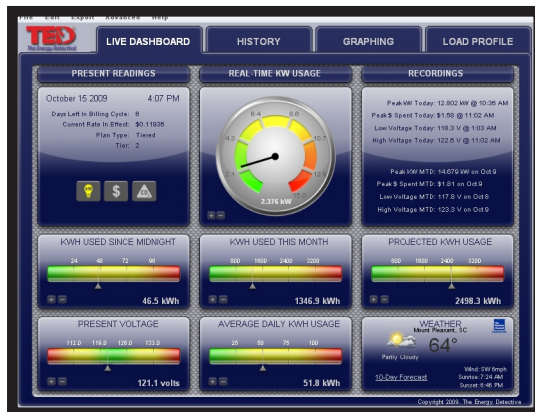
File Edit Export Advanced Help

TED The Energy Detective

LIVE DASHBOARD

HISTORY

GRAPHING

LOAD PROFILE

PRESENT READINGS

October 15 2009 4:07 PM

Days Left In Billing Cycle: 6
Current Rate In Effect: $0.11936
Plan Type: Tiered
Tier: 2

$

REAL-TIME KW USAGE

2.1 4.3 6.4 8.6 10.7 12.8

2.376 kW

RECORDINGS

Peak kW Today: 12.802 kW @ 10:36 AM
Peak $ Spent Today: $1.53 @ 11:02 AM
Low Voltage Today: 118.3 V @ 1:03 AM
High Voltage Today: 122.8 V @ 11:02 AM

Peak KW MTD: 14.679 kW on Oct 9
Peak $ Spent MTD: $1.81 on Oct 9
Low Voltage MTD: 117.8 V on Oct 8
High Voltage MTD: 123.3 V on Oct 9

KWH USED SINCE MIDNIGHT

24 48 72 96

46.5 kWh

KWH USED THIS MONTH

800 1600 2400 3200

1346.9 kWh

PROJECTED KWH USAGE

800 1600 2400 3200

2498.3 kWh

PRESENT VOLTAGE

112.0 119.0 126.0 133.0

121.1 volts

AVERAGE DAILY KWH USAGE

25 50 75 100

51.8 kWh

WEATHER
Mount Pleasant, SC

Partly Cloudy

64°

10-Day Forecast

Wind: SW 6mph
Sunrise: 7:24 AM
Sunset: 6:46 PM

Copyright 2009, The Energy Detective